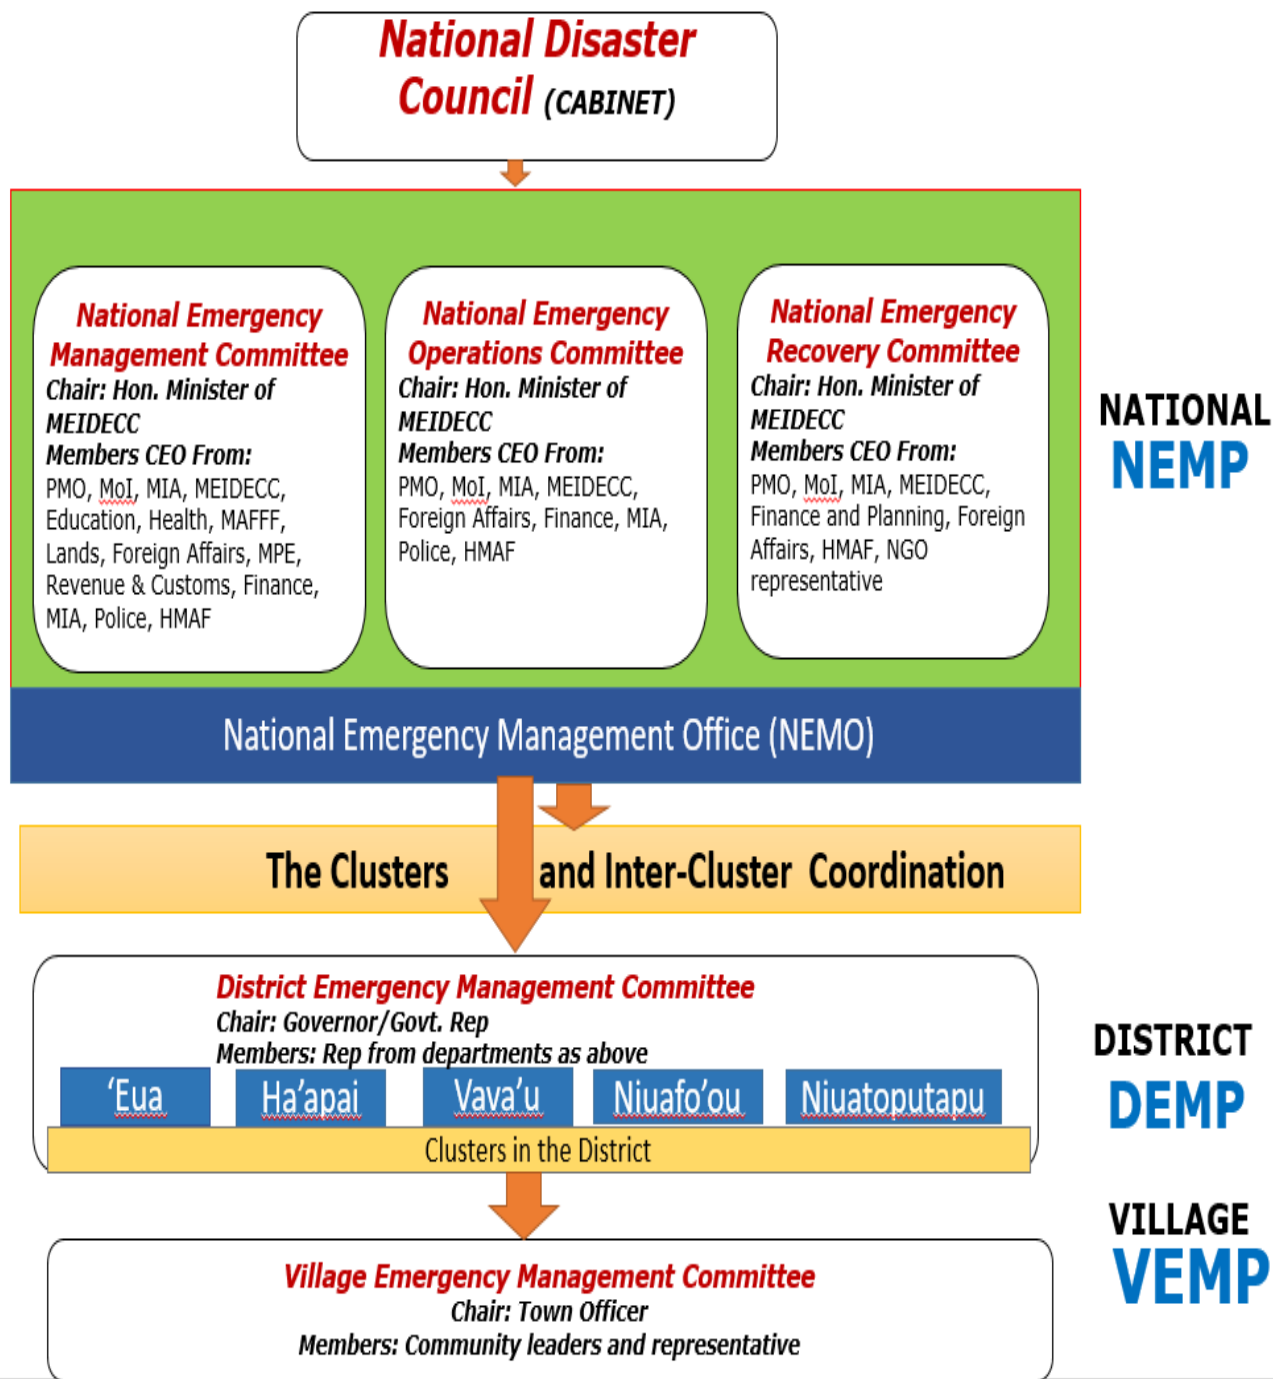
National Disaster Council (CABINET)

National Emergency Management Committee
Chair: Hon. Minister of MEIDECC
Members CEO From:
PMO, MoI, MIA, MEIDECC, Education, Health, MAFFF, Lands, Foreign Affairs, MPE, Revenue & Customs, Finance, MIA, Police, HMAF

National Emergency Operations Committee
Chair: Hon. Minister of MEIDECC
Members CEO From:
PMO, MoI, MIA, MEIDECC, Foreign Affairs, Finance, MIA, Police, HMAF

National Emergency Recovery Committee
Chair: Hon. Minister of MEIDECC
Members CEO From:
PMO, MoI, MIA, MEIDECC, Finance and Planning, Foreign Affairs, HMAF, NGO representative

NATIONAL
NEMP

National Emergency Management Office (NEMO)

The Clusters and Inter-Cluster Coordination

District Emergency Management Committee
Chair: Governor/Govt. Rep
Members: Rep from departments as above

'Eua | Ha'apai | Vava'u | Niuafo'ou | Niuatoputapu

Clusters in the District

DISTRICT
DEMP

Village Emergency Management Committee
Chair: Town Officer
Members: Community leaders and representative

VILLAGE
VEMP